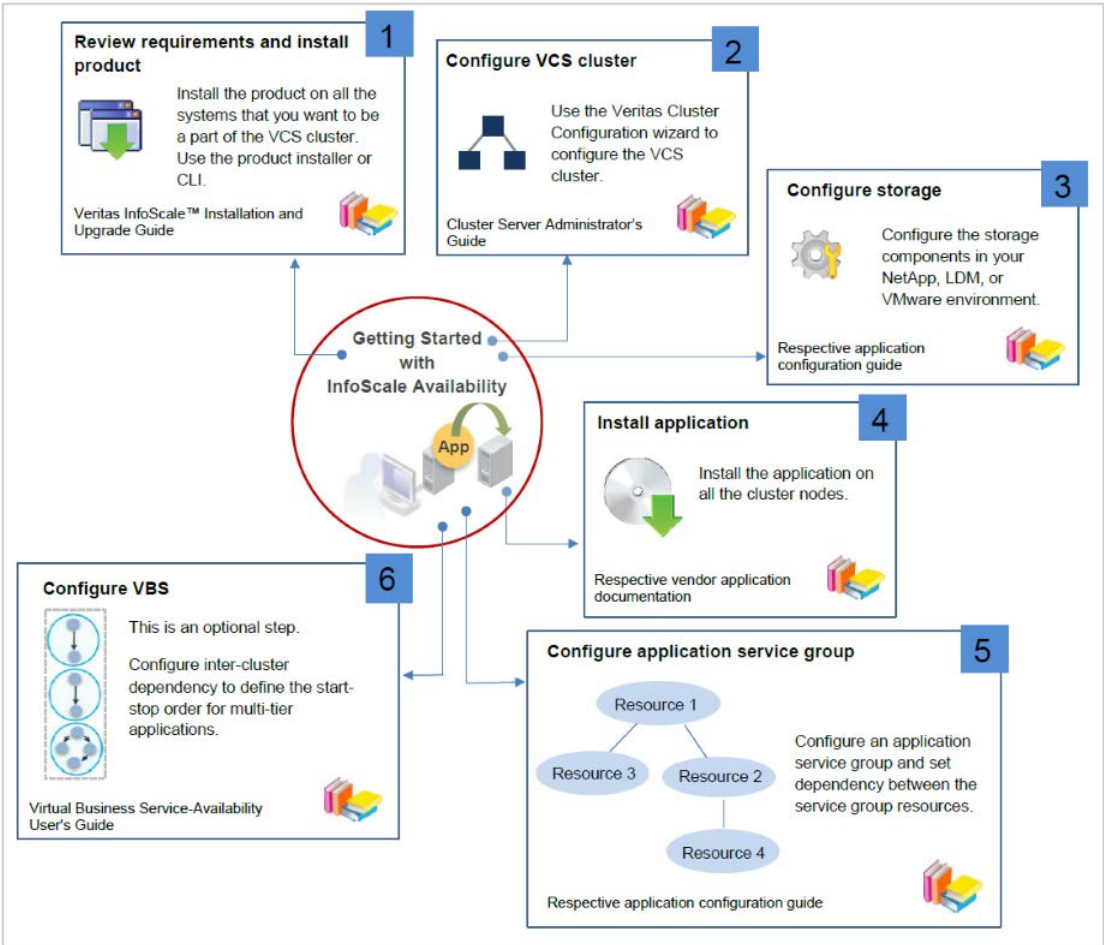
Review requirements and install product

1

Install the product on all the systems that you want to be a part of the VCS cluster. Use the product installer or CLI.

Veritas InfoScale™ Installation and Upgrade Guide

Configure VCS cluster

2

Use the Veritas Cluster Configuration wizard to configure the VCS cluster.

Cluster Server Administrator's Guide

Configure storage

3

Configure the storage components in your NetApp, LDM, or VMware environment.

Respective application configuration guide

Getting Started with InfoScale Availability

App

Install application

4

Install the application on all the cluster nodes.

Respective vendor application documentation

Configure VBS

6

This is an optional step.

Configure inter-cluster dependency to define the start-stop order for multi-tier applications.

Virtual Business Service-Availability User's Guide

Configure application service group

5

Resource 1

Resource 3

Resource 2

Resource 4

Configure an application service group and set dependency between the service group resources.

Respective application configuration guide